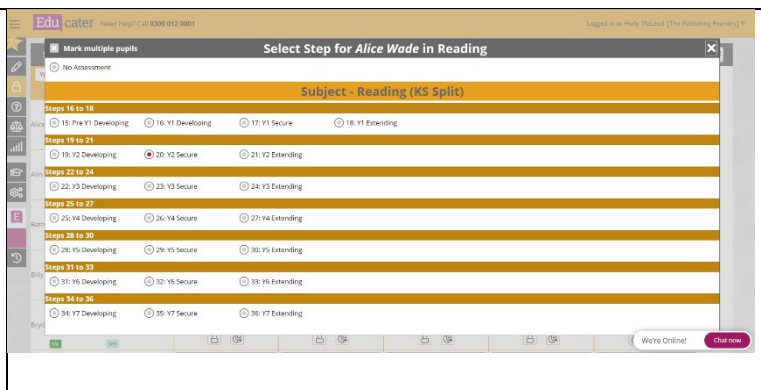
Edu cater Need help? Call 0300 012 0001

Logged in as Holly McLeod [The Publishing Foundry]

Mark multiple pupils

Select Step for *Alice Wade* in Reading

No Assessment

Subject - Reading (KS Split)

Steps 16 to 18
15: Pre Y1 Developing
16: Y1 Developing
17: Y1 Secure
18: Y1 Extending

Steps 19 to 21
19: Y2 Developing
20: Y2 Secure
21: Y2 Extending

Steps 22 to 24
22: Y3 Developing
23: Y3 Secure
24: Y3 Extending

Steps 25 to 27
25: Y4 Developing
26: Y4 Secure
27: Y4 Extending

Steps 28 to 30
28: Y5 Developing
29: Y5 Secure
30: Y5 Extending

Steps 31 to 33
31: Y6 Developing
32: Y6 Secure
33: Y6 Extending

Steps 34 to 36
34: Y7 Developing
35: Y7 Secure
36: Y7 Extending

We're Online!
Chat now